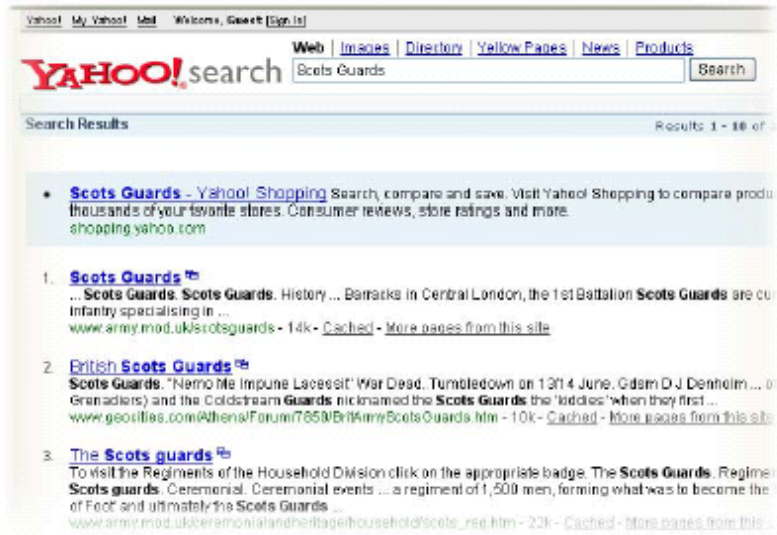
Yahoo! My Yahoo! Mail Welcome, Guest [Sign In]

Web | Images | Directory | Yellow Pages | News | Products

YAHOO! search

Scots Guards

Search

Search Results

Results 1 - 10 of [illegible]

• Scots Guards - Yahoo! Shopping Search, compare and save. Visit Yahoo! Shopping to compare produ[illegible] thousands of your favorite stores. Consumer reviews, store ratings and more.
shopping.yahoo.com

1. Scots Guards
... Scots Guards. Scots Guards. History ... Barracks in Central London, the 1st Battalion Scots Guards are cu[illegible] infantry specialising in ...
www.army.mod.uk/scotsguards - 14k - Cached - More pages from this site

2. British Scots Guards
Scots Guards. "Nemo Me Impune Lacessit" War Dead. Tumbledown on 13/14 June. Gdsm D J Denholm ... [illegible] Grenadiers) and the Coldstream Guards nicknamed the Scots Guards the 'kiddies' when they first ...
www.geocities.com/Athens/Forum/7659/BritArmyScotsGuards.htm - 10k - Cached - More pages from this site

3. The Scots guards
To visit the Regiments of the Household Division click on the appropriate badge. The Scots Guards. Regime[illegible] Scots guards. Ceremonial. Ceremonial events ... a regiment of 1,500 men, forming what was to become the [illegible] of Foot' and ultimately the Scots Guards ...
www.army.mod.uk/ceremonialandheritage/household/scots_ree.htm - 22k - Cached - More pages from this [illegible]